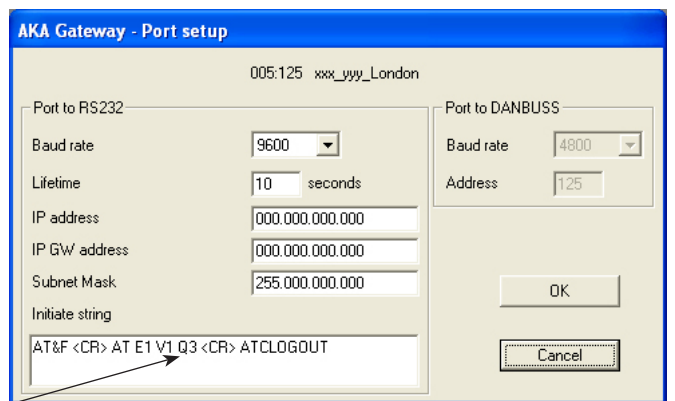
AKA Gateway - Port setup

005:125 xxx_yyy_London

Port to RS232

Baud rate 9600

Lifetime 10 seconds

IP address 000.000.000.000

IP GW address 000.000.000.000

Subnet Mask 255.000.000.000

Initiate string

AT&F <CR> AT E1 V1 Q3 <CR> ATCLOGOUT

Port to DANBUSS

Baud rate 4800

Address 125

OK

Cancel